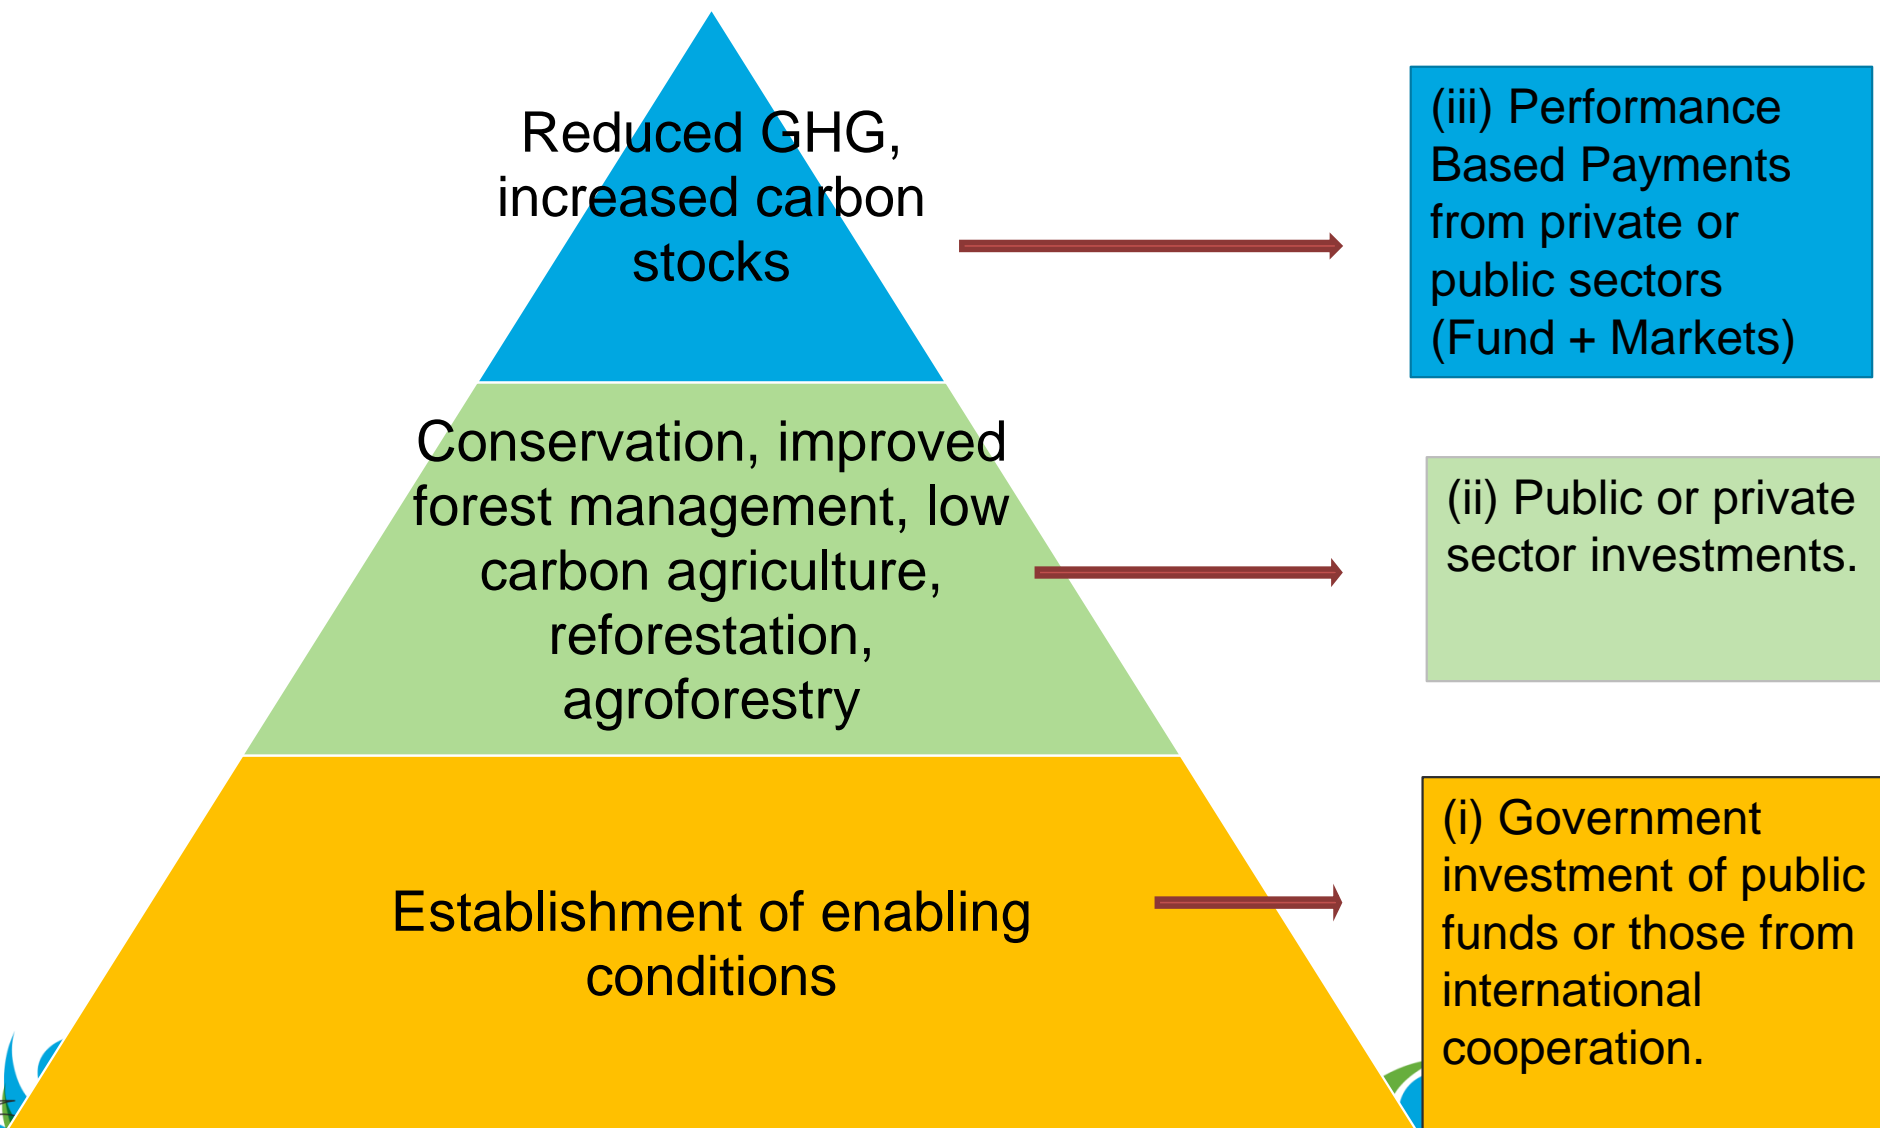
Reduced GHG, increased carbon stocks

(iii) Performance Based Payments from private or public sectors (Fund + Markets)

Conservation, improved forest management, low carbon agriculture, reforestation, agroforestry

(ii) Public or private sector investments.

Establishment of enabling conditions

(i) Government investment of public funds or those from international cooperation.